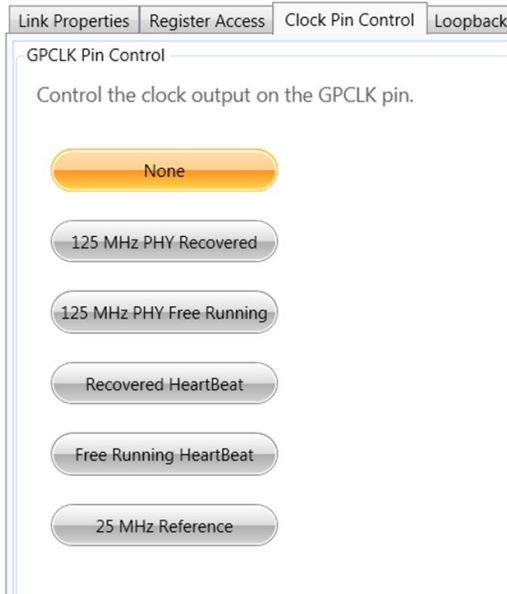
Link Properties | Register Access | Clock Pin Control | Loopback

GPCLK Pin Control

Control the clock output on the GPCLK pin.

None

125 MHz PHY Recovered

125 MHz PHY Free Running

Recovered HeartBeat

Free Running HeartBeat

25 MHz Reference